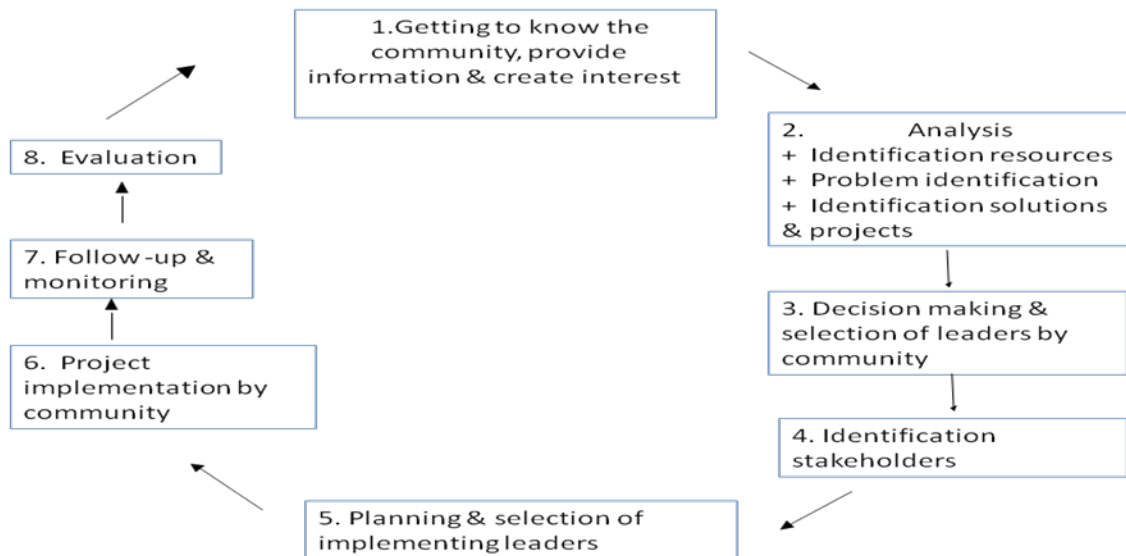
1.Getting to know the community, provide information & create interest

2. Analysis
+ Identification resources
+ Problem identification
+ Identification solutions & projects

3. Decision making & selection of leaders by community

4. Identification stakeholders

5. Planning & selection of implementing leaders

6. Project implementation by community

7. Follow-up & monitoring

8. Evaluation